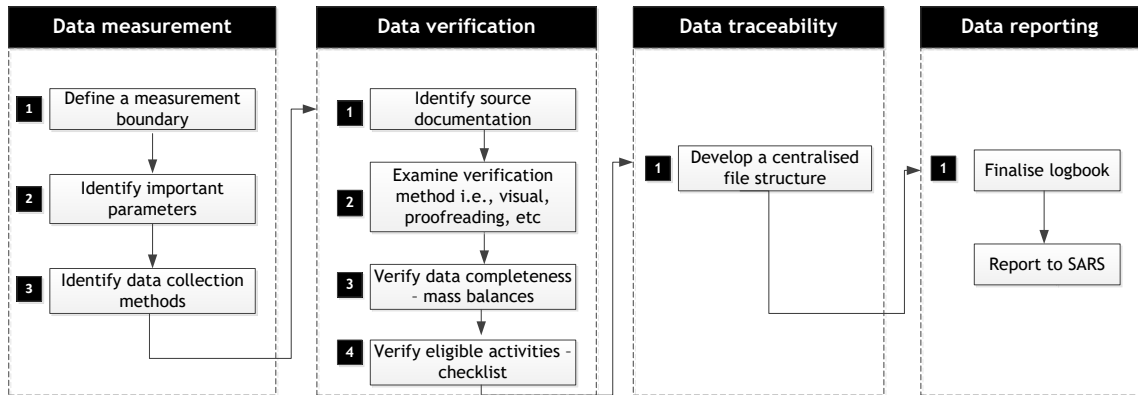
Data measurement

1 Define a measurement boundary

2 Identify important parameters

3 Identify data collection methods

Data verification

1 Identify source documentation

2 Examine verification method i.e., visual, proofreading, etc

3 Verify data completeness – mass balances

4 Verify eligible activities – checklist

Data traceability

1 Develop a centralised file structure

Data reporting

1 Finalise logbook

Report to SARS